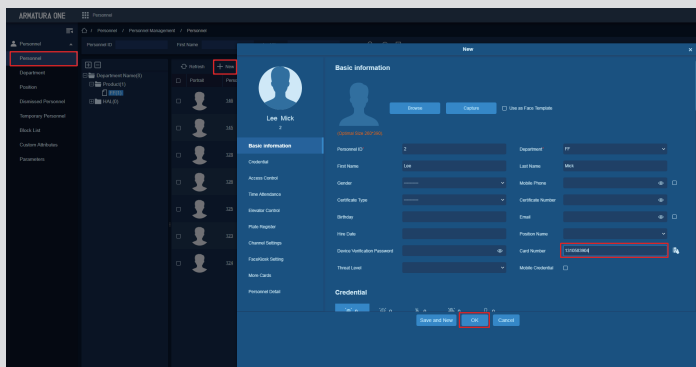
ARMATURA ONE
Personnel
Personnel / Personnel Management / Personnel
Personnel
Personnel
Department
Position
Dismissed Personnel
Temporary Personnel
Block List
Custom Attributes
Parameters
Personnel ID
First Name
Department Name(8)
Product(1)
HR(0)
Refresh
New
Portrait
New
Lee Mick
2
Basic Information
Credential
Access Control
Time Attendance
Elevator Control
Plate Register
Channel Settings
FaceKiosk Setting
More Cards
Personnel Detail
Basic information
Browse
Capture
Use as Face Template
Personnel ID
2
Department
FT
First Name
Lee
Last Name
Mick
Gender
Mobile Phone
Certificate Type
Certificate Number
Birthday
Email
Hire Date
Position Name
Device Verification Password
Card Number
1245683464
Threat Level
Mobile Credential
Credential
Save and New
OK
Cancel